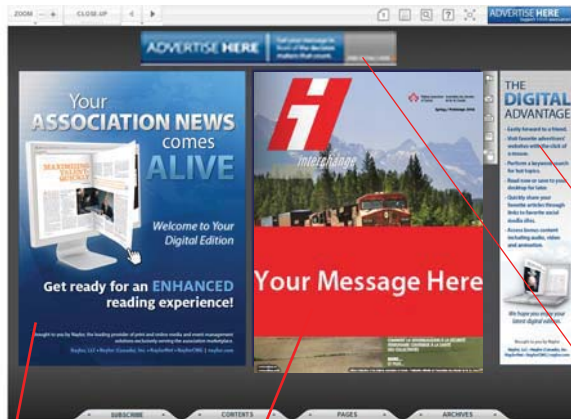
ZOOM – + CLOSE UP ◀ ▶

ADVERTISE HERE

ADVERTISE HERE

Your ASSOCIATION NEWS comes ALIVE

Welcome to Your Digital Edition

Get ready for an ENHANCED reading experience!

Brought to you by Naylor, the leading provider of print and online media and event management solutions exclusively serving the association marketplace.

interchange

Your Message Here

THE DIGITAL ADVANTAGE

Easily forward to a friend.

Visit favorite advertisers' websites with the click of a mouse.

Perform a keyword search for hot topics.

Read now or save to your desktop for later.

Quickly share your favorite articles through links to favorite social media sites.

Access bonus content including audio, video and animation.

We hope you enjoy your latest digital edition.

SUBSCRIBE CONTENTS PAGES ARCHIVES